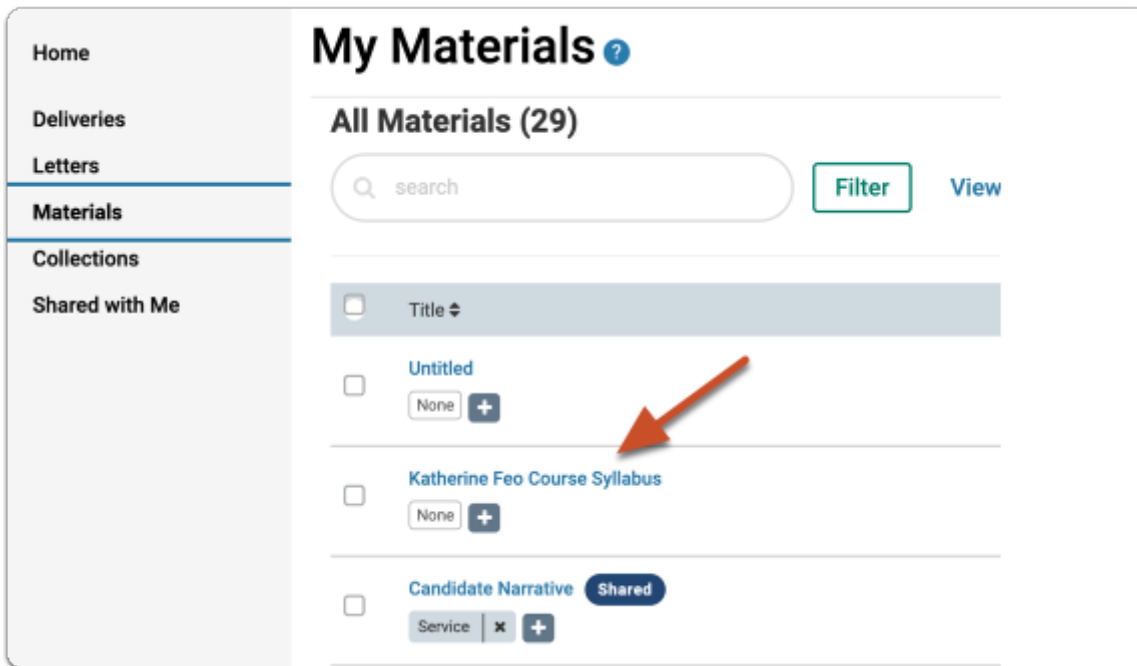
Home

Deliveries

Letters

Materials

Collections

Shared with Me

My Materials ?

All Materials (29)

search

Filter

View

Title

Untitled

None +

Katherine Feo Course Syllabus

None +

Candidate Narrative Shared

Service × +